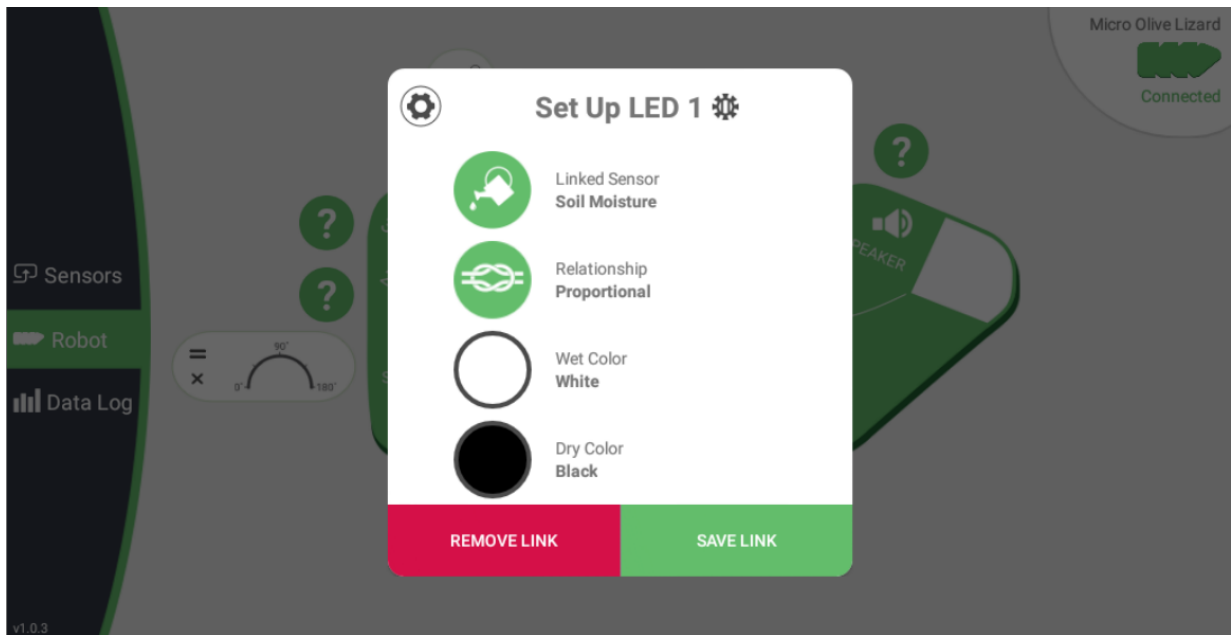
Micro Olive Lizard
Connected

Sensors
Robot
Data Log

v1.0.3

=
×
90°
0°
180°

?
?
?

PEAKER

Set Up LED 1

Linked Sensor
Soil Moisture

Relationship
Proportional

Wet Color
White

Dry Color
Black

REMOVE LINK
SAVE LINK